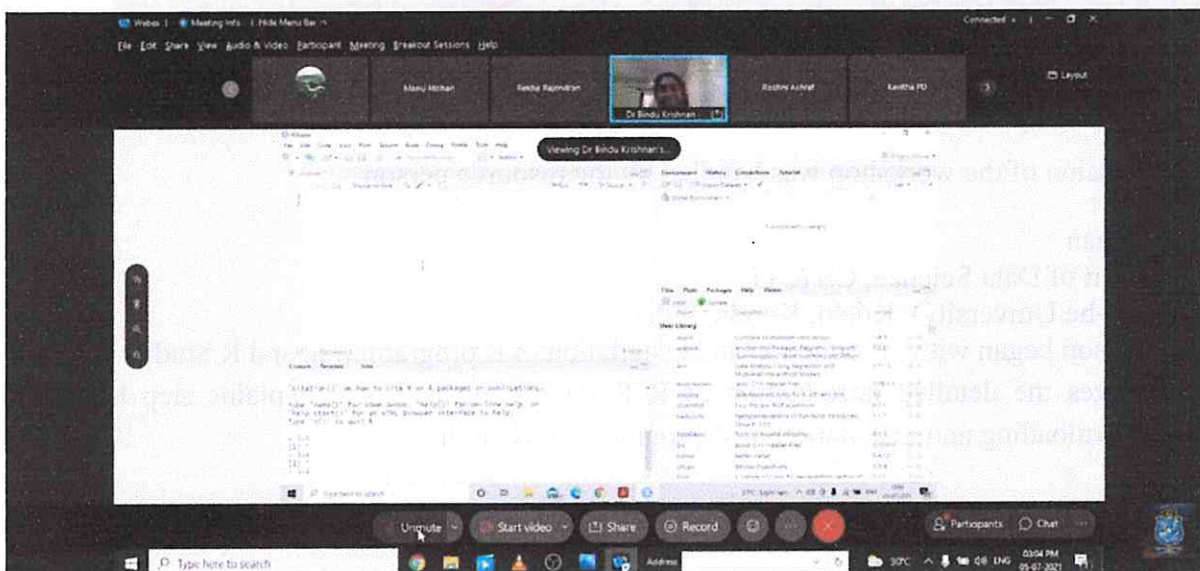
Webex | Meeting Info | Hide Menu Bar

Connected

File Edit Share View Audio & Video Participant Meeting Breakout Sessions Help

Manu Mohan

Reshie Rajendran

Dr Bindu Krishnan

Roshni Ashraf

Kavitha PD

Layout

Viewing Dr Bindu Krishnan's...

RStudio

File Edit Code View Plots Session Build Debug Profile Tools Help

Environment History Connections Tutorial

Console Terminal Jobs

'citation()' on how to cite R or R packages in publications.

Type 'demo()' for some demos, 'help()' for on-line help, or 'help.start()' for an HTML browser interface to help.
Type 'q()' to quit R.

Files Plots Packages Help Viewer

Install Update

User Library

Type here to search

Unmute

Start video

Share

Record

Participants

Chat

Type here to search

Address

30°C

ENG

03:04 PM
05-07-2021